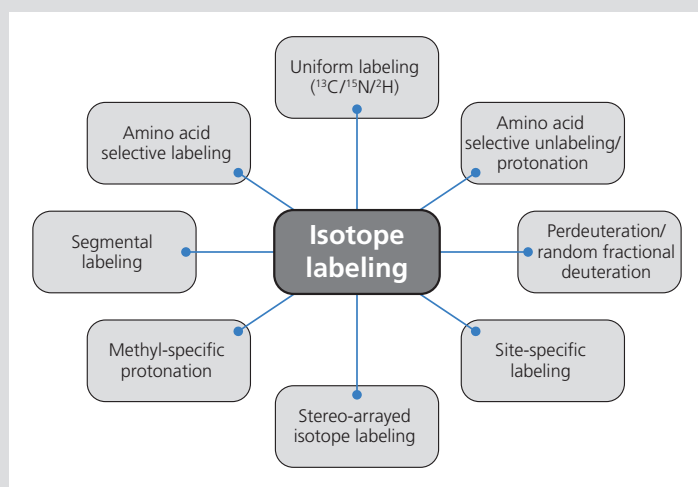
Uniform labeling ($^{13}C/^{15}N/^{2}H$)

Amino acid selective labeling

Amino acid selective unlabeling/ protonation

Segmental labeling

Isotope labeling

Perdeuteration/ random fractional deuteration

Methyl-specific protonation

Site-specific labeling

Stereo-arrayed isotope labeling